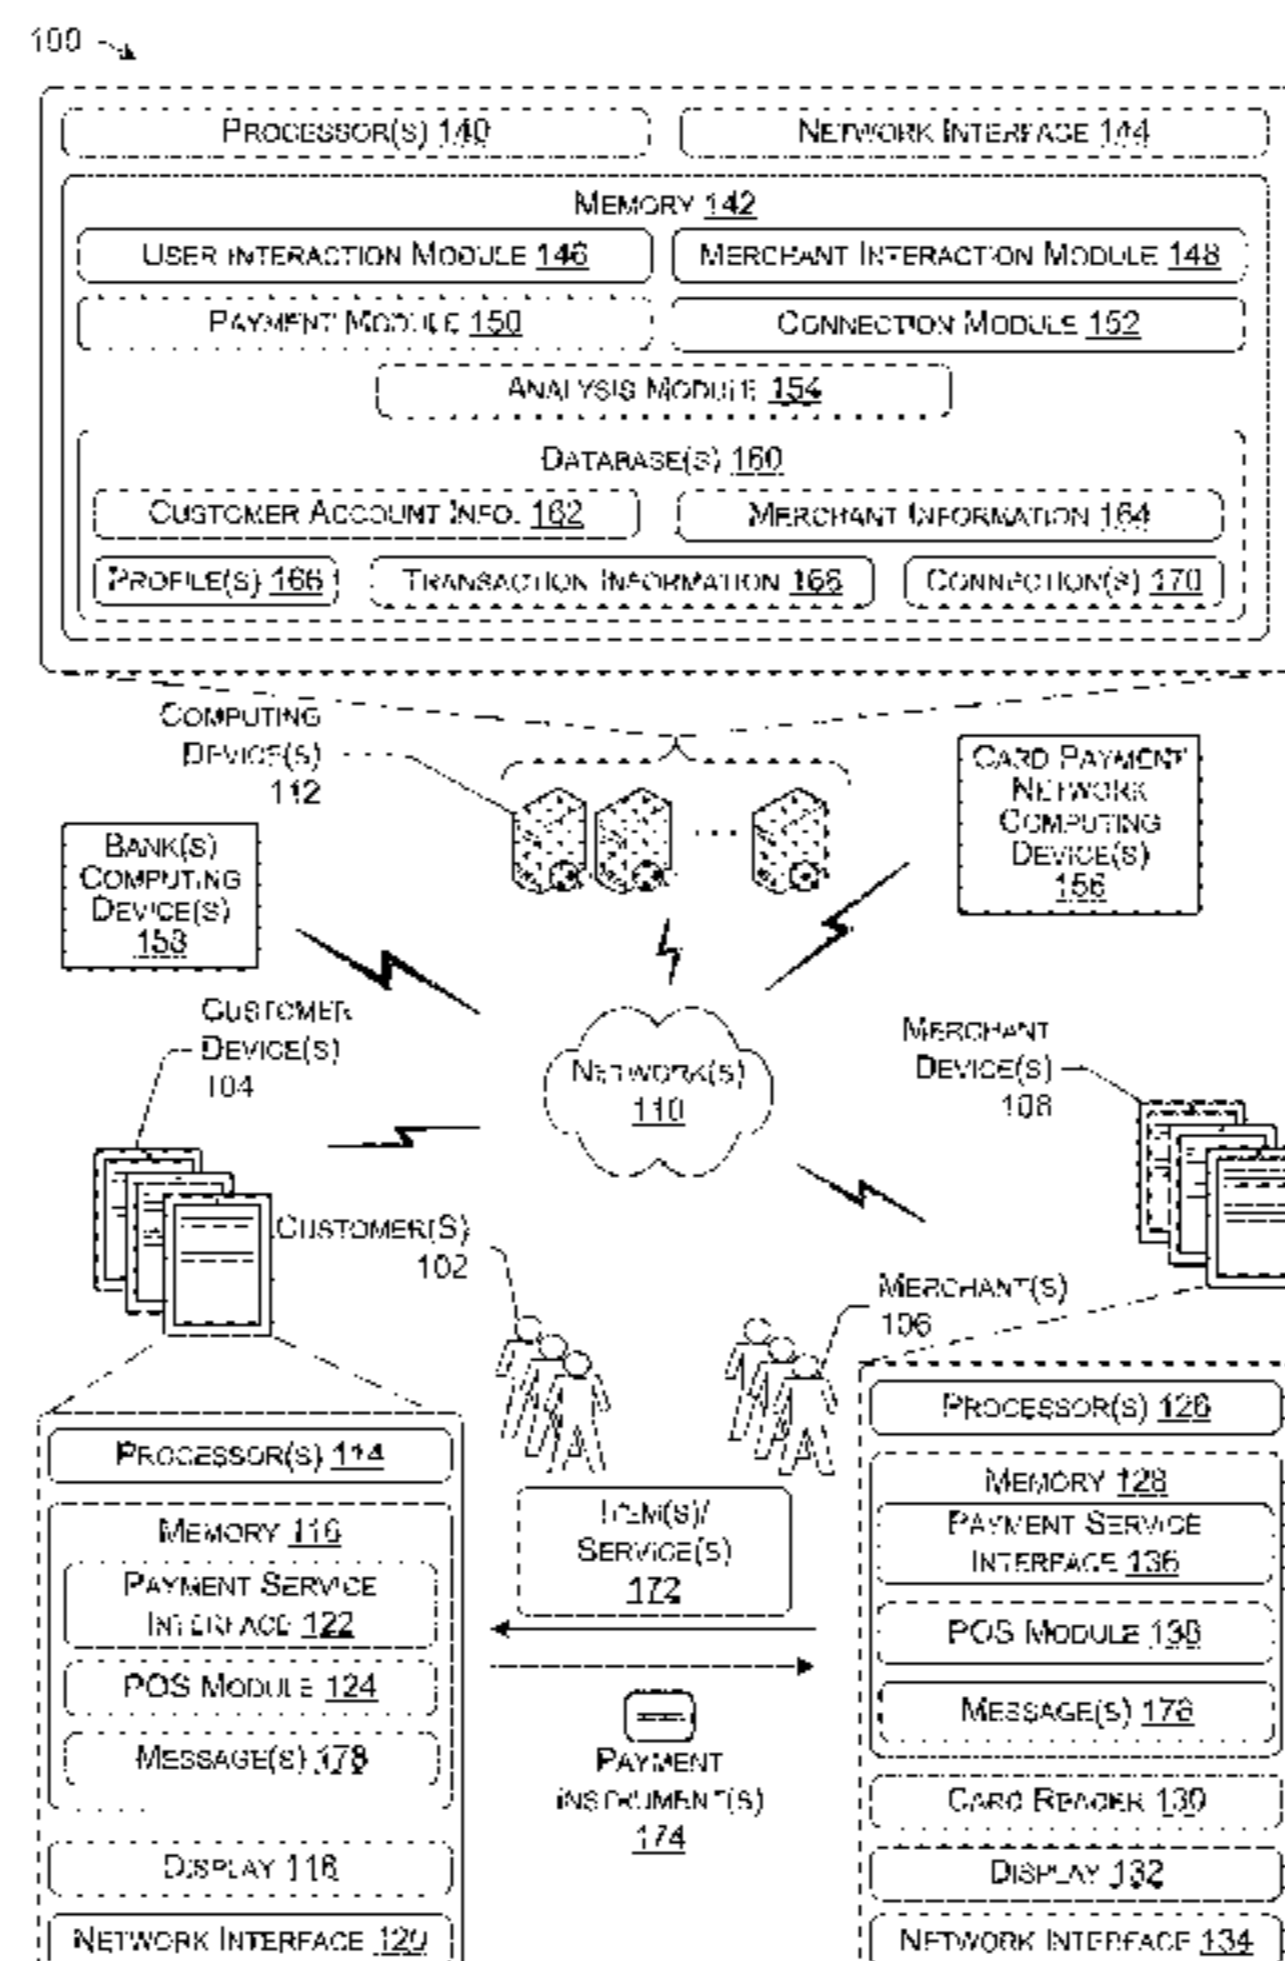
100

PROCESSOR(S) 140

NETWORK INTERFACE 144

MEMORY 142

USER INTERACTION MODULE 146

MERCHANT INTERACTION MODULE 148

PAYMENT MODULE 150

CONNECTION MODULE 152

ANALYSIS MODULE 154

DATABASE(S) 160

CUSTOMER ACCOUNT INFO. 162

MERCHANT INFORMATION 164

PROFILE(S) 166

TRANSACTION INFORMATION 168

CONNECTION(S) 170

COMPUTING DEVICE(S) 112

CARD PAYMENT NETWORK COMPUTING DEVICE(S) 156

BANK(S) COMPUTING DEVICE(S) 158

CUSTOMER DEVICE(S) 104

NETWORK(S) 110

MERCHANT DEVICE(S) 108

CUSTOMER(S) 102

MERCHANT(S) 106

PROCESSOR(S) 114

MEMORY 116

PAYMENT SERVICE INTERFACE 122

POS MODULE 124

MESSAGE(S) 178

DISPLAY 118

NETWORK INTERFACE 120

ITEM(S)/ SERVICE(S) 172

PAYMENT INSTRUMENT(S) 174

PROCESSOR(S) 126

MEMORY 128

PAYMENT SERVICE INTERFACE 136

POS MODULE 138

MESSAGE(S) 176

CARD READER 130

DISPLAY 132

NETWORK INTERFACE 134